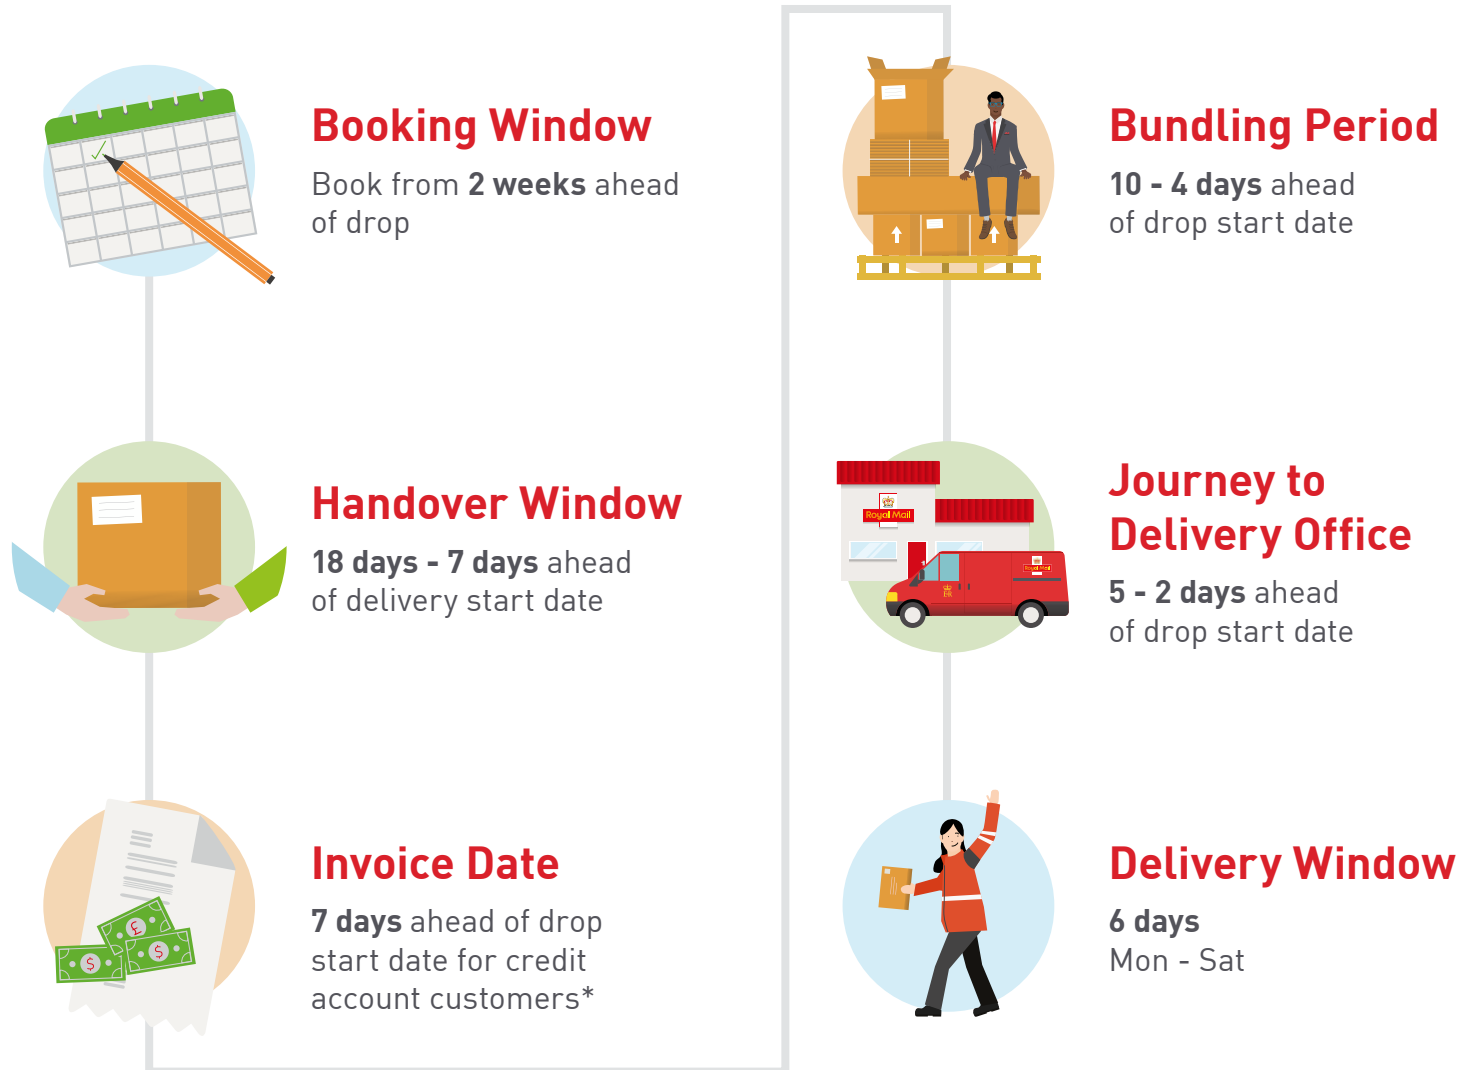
Booking Window
Book from 2 weeks ahead of drop

Handover Window
18 days - 7 days ahead of delivery start date

Invoice Date
7 days ahead of drop start date for credit account customers*

Bundling Period
10 - 4 days ahead of drop start date

Royal Mail

Journey to Delivery Office
5 - 2 days ahead of drop start date

Delivery Window
6 days
Mon - Sat